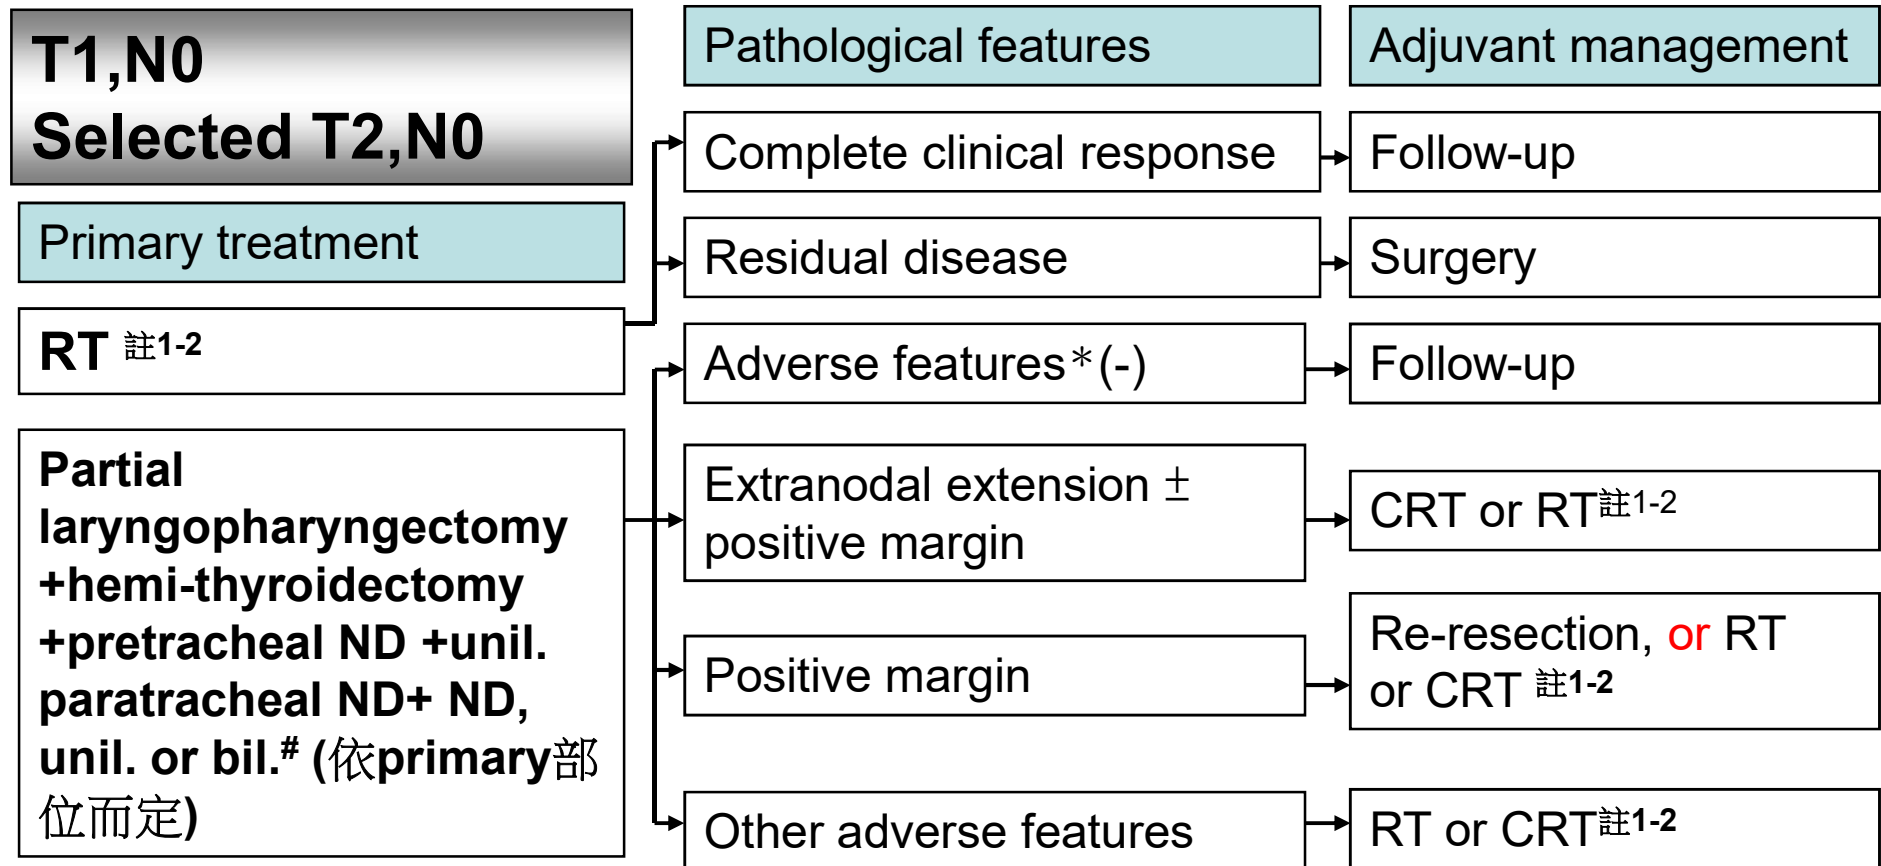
T1,N0
Selected T2,N0

Primary treatment

RT 註1-2

Partial laryngopharyngectomy +hemi-thyroidectomy +pretracheal ND +unil. paratracheal ND+ ND, unil. or bil.$^{\#}$ (依primary部位而定)

Pathological features

Complete clinical response

Residual disease

Adverse features$*$(-)

Extranodal extension $\pm$ positive margin

Positive margin

Other adverse features

Adjuvant management

Follow-up

Surgery

Follow-up

CRT or RT註1-2

Re-resection, or RT or CRT 註1-2

RT or CRT註1-2